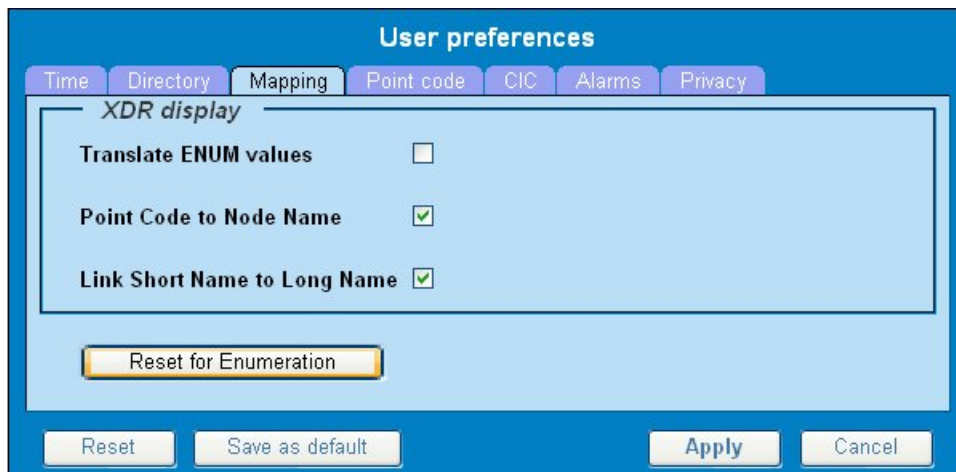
User preferences

Time Directory Mapping Point code CIC Alarms Privacy

XDR display

Translate ENUM values

Point Code to Node Name

Link Short Name to Long Name

Reset for Enumeration

Reset Save as default Apply Cancel